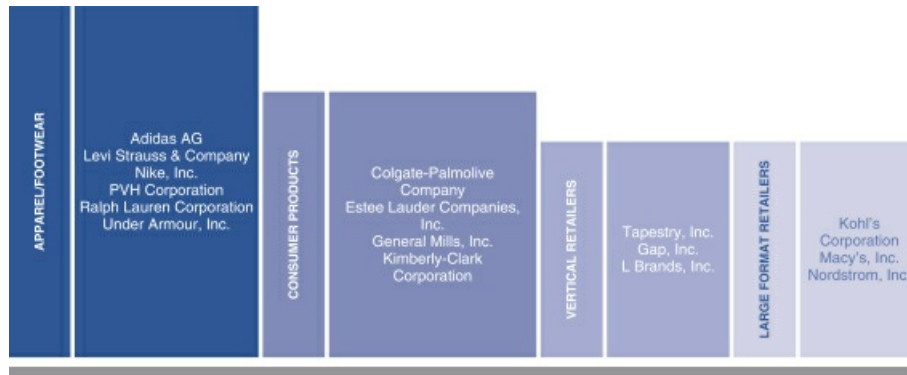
APPAREL/FOOTWEAR

Adidas AG
Levi Strauss & Company
Nike, Inc.
PVH Corporation
Ralph Lauren Corporation
Under Armour, Inc.

CONSUMER PRODUCTS

Colgate-Palmolive Company
Estee Lauder Companies, Inc.
General Mills, Inc.
Kimberly-Clark Corporation

VERTICAL RETAILERS

Tapestry, Inc.
Gap, Inc.
L Brands, Inc.

LARGE FORMAT RETAILERS

Kohl's Corporation
Macy's, Inc.
Nordstrom, Inc